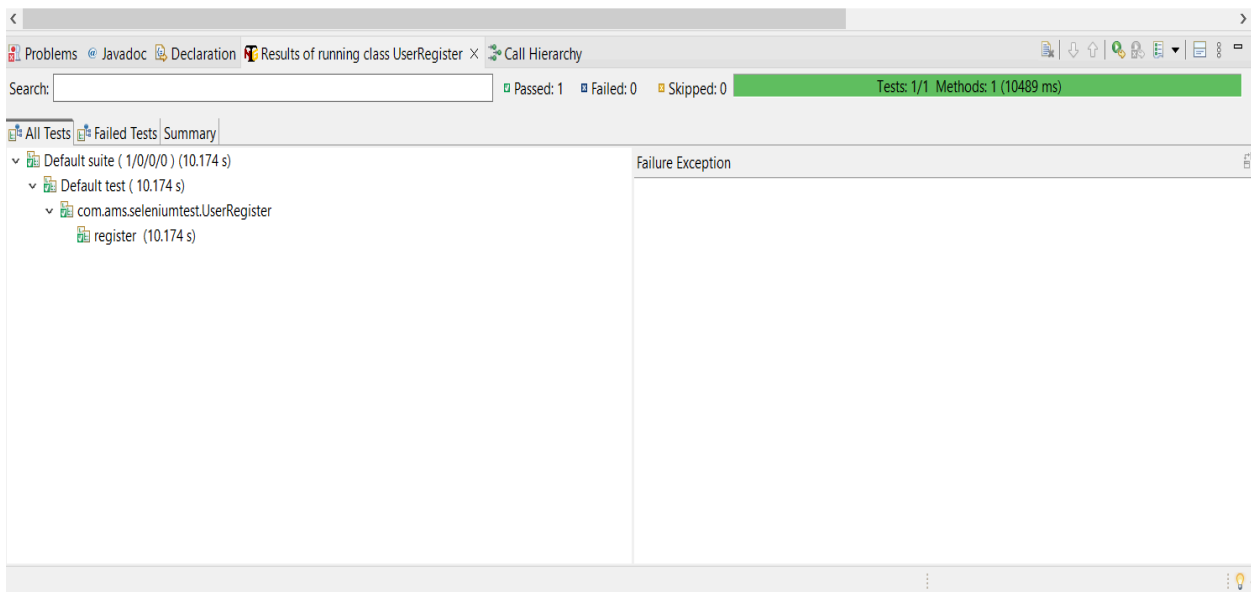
Problems @ Javadoc Declaration Results of running class UserRegister × Call Hierarchy

Search:

Passed: 1 Failed: 0 Skipped: 0

Tests: 1/1 Methods: 1 (10489 ms)

All Tests Failed Tests Summary

Default suite ( 1/0/0/0 ) (10.174 s)
Default test ( 10.174 s)
com.ams.seleniumtest.UserRegister
register (10.174 s)

Failure Exception